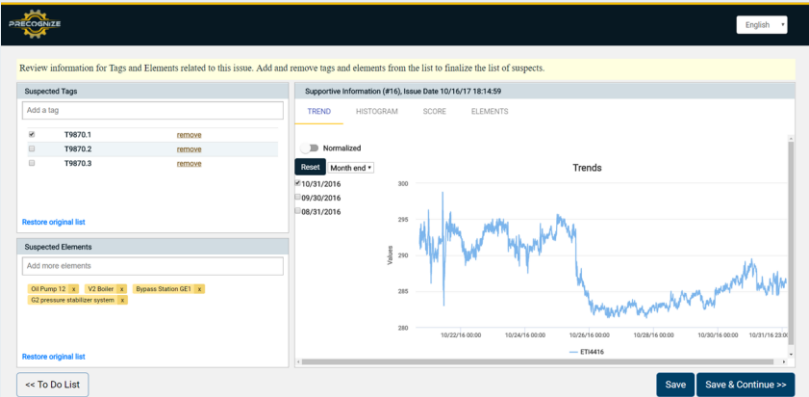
PRECOGNIZE

English

Review information for Tags and Elements related to this issue. Add and remove tags and elements from the list to finalize the list of suspects.

Suspected Tags

Add a tag

T9870.1 remove
T9870.2 remove
T9870.3 remove

Restore original list

Suspected Elements

Add more elements

Oil Pump 12 x V2 Boiler x Bypass Station GE1 x
G2 pressure stabilizer system x

Restore original list

Supportive Information (#16), Issue Date 10/16/17 18:14:59

TREND HISTOGRAM SCORE ELEMENTS

Normalized

Reset Month end

10/31/2016
09/30/2016
08/31/2016

Trends

Values

300
295
290
285
280

10/22/16 00:00 10/24/16 00:00 10/26/16 00:00 10/28/16 00:00 10/30/16 00:00 10/31/16 23:00

ETI4416

<< To Do List

Save Save & Continue >>